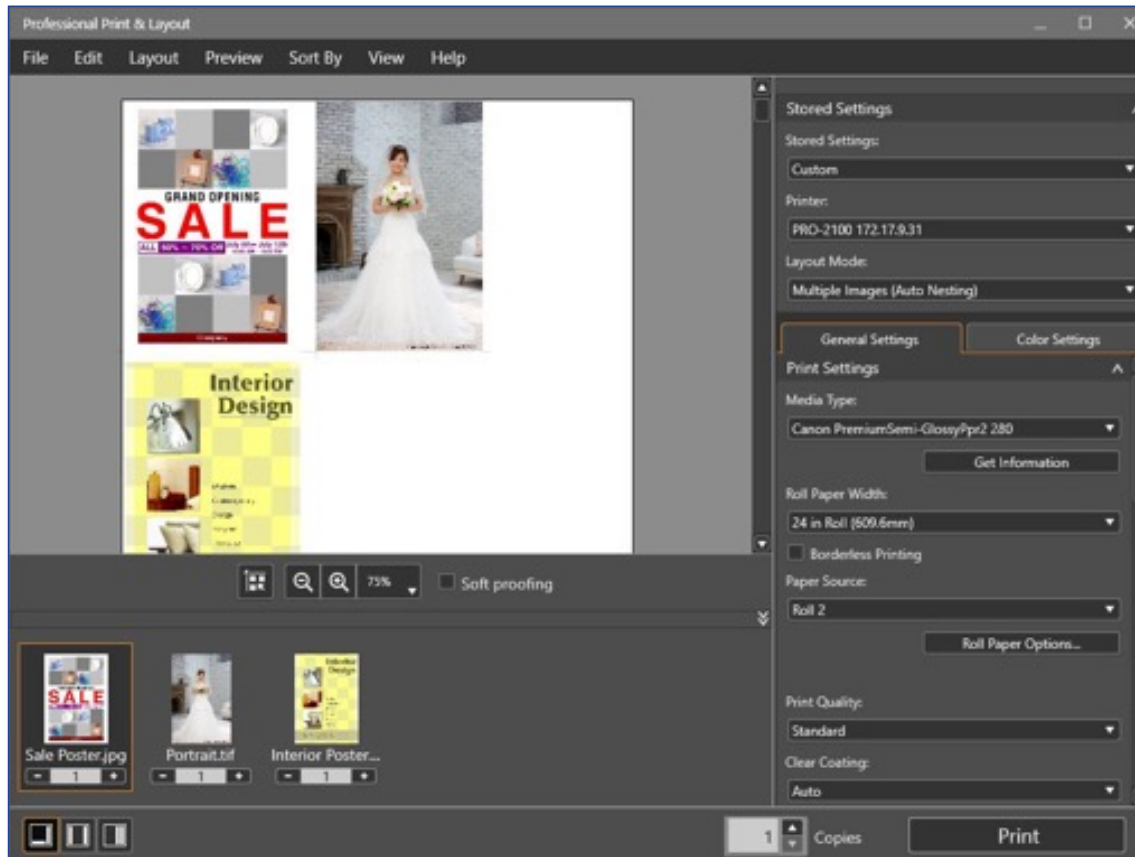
Professional Print & Layout

File Edit Layout Preview Sort By View Help

GRAND OPENING
SALE
ALL 60% ~ 70% Off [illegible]

Interior Design

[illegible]

75%

Soft proofing

Stored Settings

Stored Settings:

Custom

Printer:

PRO-2100 172.17.9.31

Layout Mode:

Multiple Images (Auto Nesting)

General Settings

Color Settings

Print Settings

Media Type:

Canon PremiumSemi-GlossyPpr2 280

Get Information

Roll Paper Width:

24 in Roll (609.6mm)

Borderless Printing

Paper Source:

Roll 2

Roll Paper Options...

Print Quality:

Standard

Clear Coating:

Auto

SALE

Sale Poster.jpg

1

Portrait.tif

1

Interior Design

Interior Poster...

1

1 Copies

Print